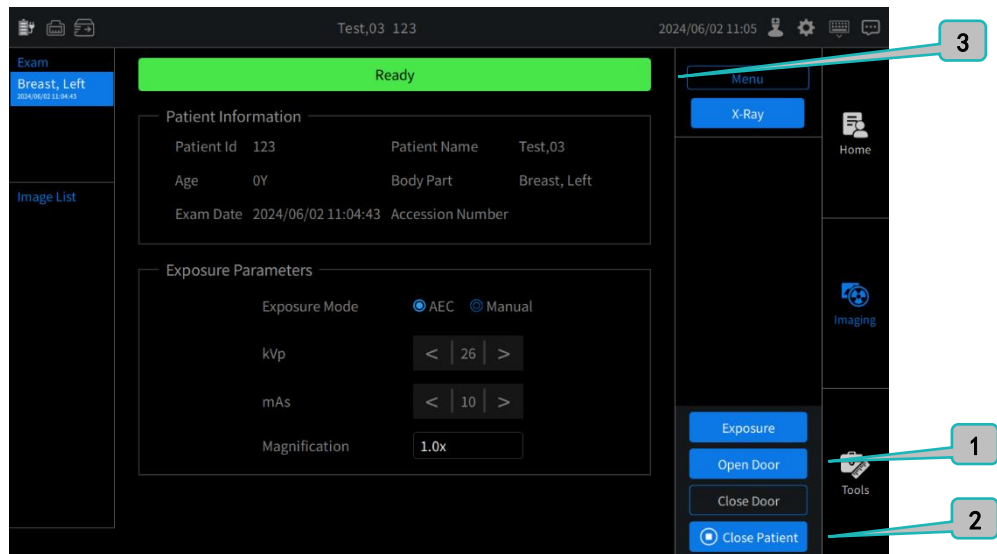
Test,03 123

2024/06/02 11:05

Exam

Breast, Left
2024/06/02 11:04:43

Image List

Ready

Patient Information

Patient Id 123

Patient Name Test,03

Age 0Y

Body Part Breast, Left

Exam Date 2024/06/02 11:04:43

Accession Number

Exposure Parameters

Exposure Mode AEC Manual

kVp < 26 >

mAs < 10 >

Magnification 1.0x

Menu

X-Ray

Home

Imaging

Tools

Exposure

Open Door

Close Door

Close Patient

3

1

2